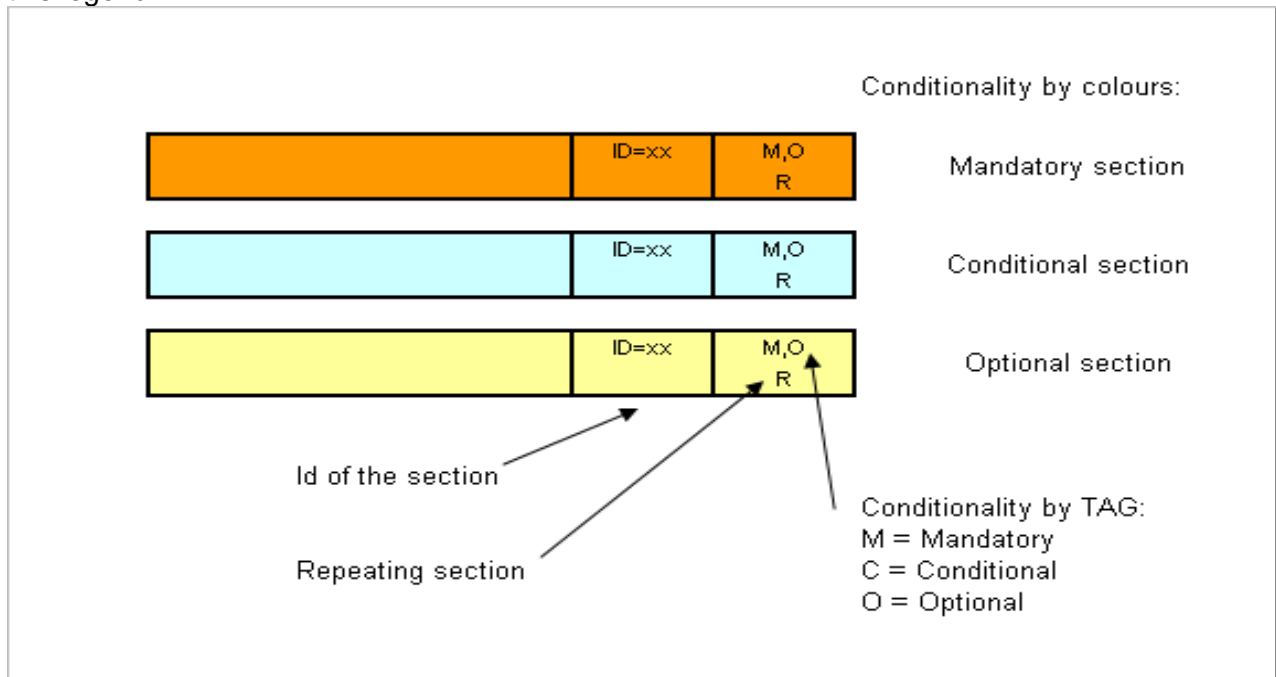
Conditionality by colours:

ID=xx
M,O
R
Mandatory section

ID=xx
M,O
R
Conditional section

ID=xx
M,O
R
Optional section

Id of the section

Repeating section

Conditionality by TAG:
M = Mandatory
C = Conditional
O = Optional